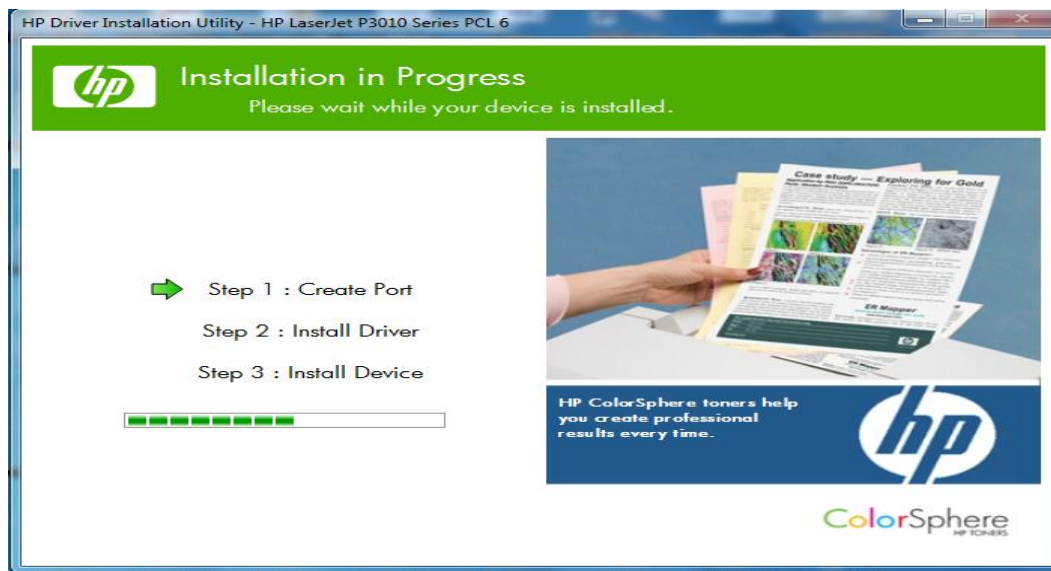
HP Driver Installation Utility - HP LaserJet P3010 Series PCL 6

hp

Installation in Progress
Please wait while your device is installed.

Step 1 : Create Port
Step 2 : Install Driver
Step 3 : Install Device

Case study — Exploring for Gold

ER Mapper

HP ColorSphere toners help you create professional results every time.

hp

ColorSphere
HP TONERS